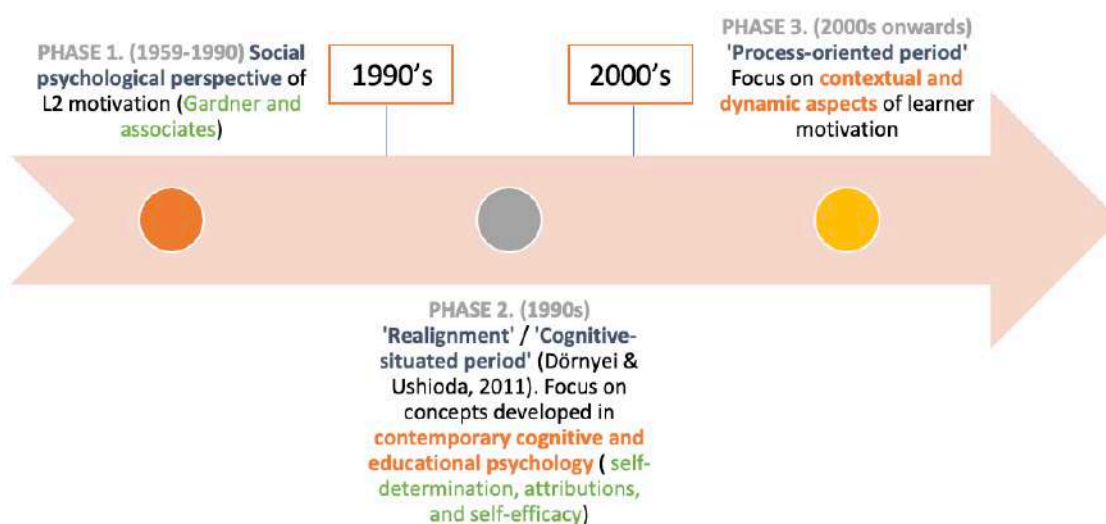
PHASE 1. (1959-1990) Social psychological perspective of L2 motivation (Gardner and associates)

1990's

2000's

PHASE 3. (2000s onwards) 'Process-oriented period' Focus on contextual and dynamic aspects of learner motivation

PHASE 2. (1990s) 'Realignment' / 'Cognitive-situated period' (Dörnyei & Ushioda, 2011). Focus on concepts developed in contemporary cognitive and educational psychology ( self-determination, attributions, and self-efficacy)